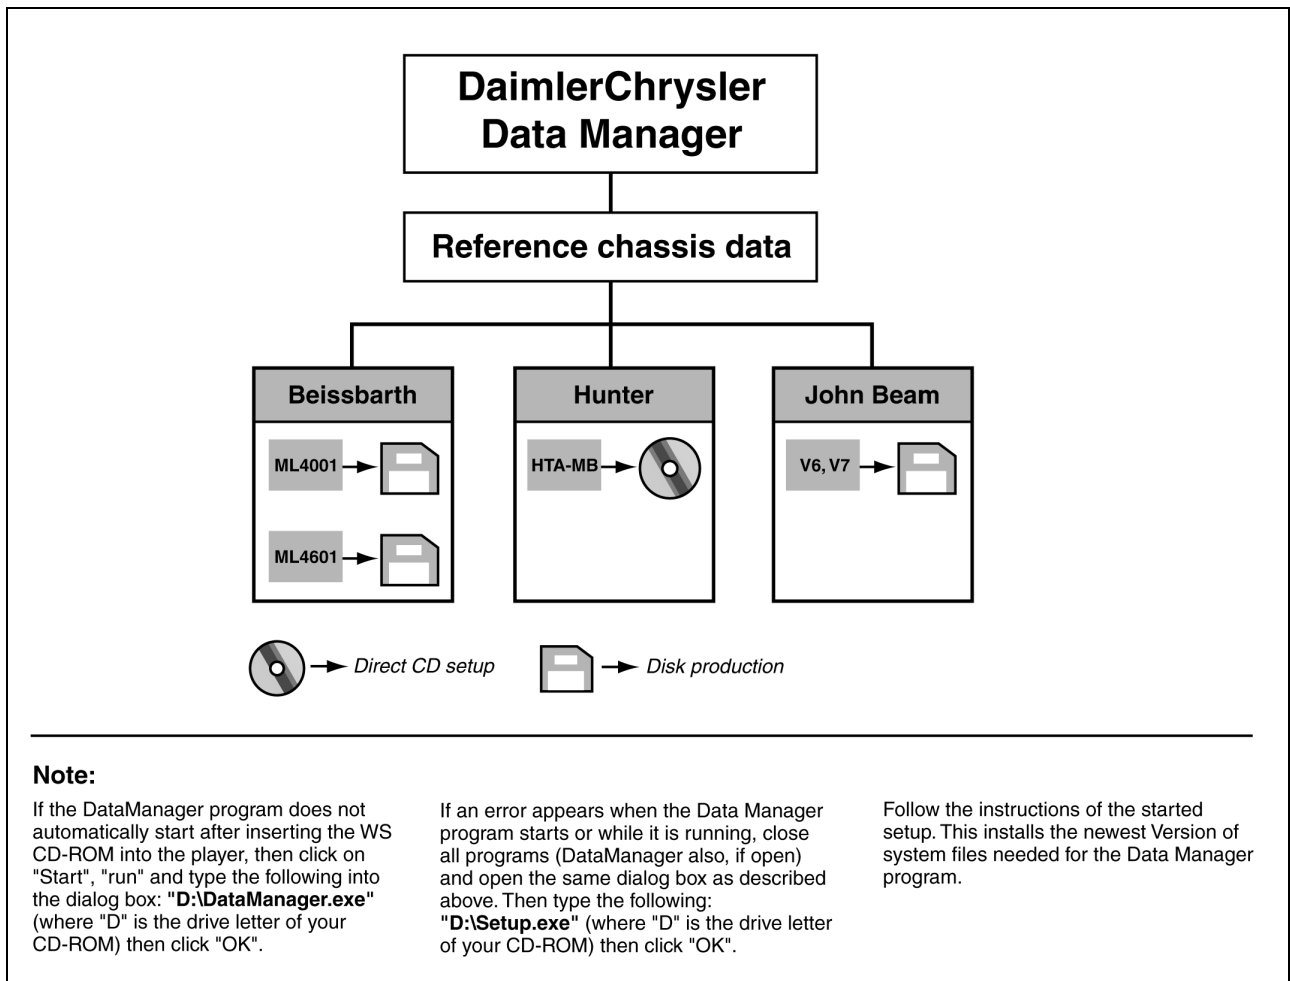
DaimlerChrysler Data Manager

Reference chassis data

Beissbarth

ML4001

ML4601

Hunter

HTA-MB

John Beam

V6, V7

Direct CD setup

Disk production

Note:

If the DataManager program does not automatically start after inserting the WS CD-ROM into the player, then click on "Start", "run" and type the following into the dialog box: **"D:\DataManager.exe"** (where "D" is the drive letter of your CD-ROM) then click "OK".

If an error appears when the Data Manager program starts or while it is running, close all programs (DataManager also, if open) and open the same dialog box as described above. Then type the following: **"D:\Setup.exe"** (where "D" is the drive letter of your CD-ROM) then click "OK".

Follow the instructions of the started setup. This installs the newest Version of system files needed for the Data Manager program.